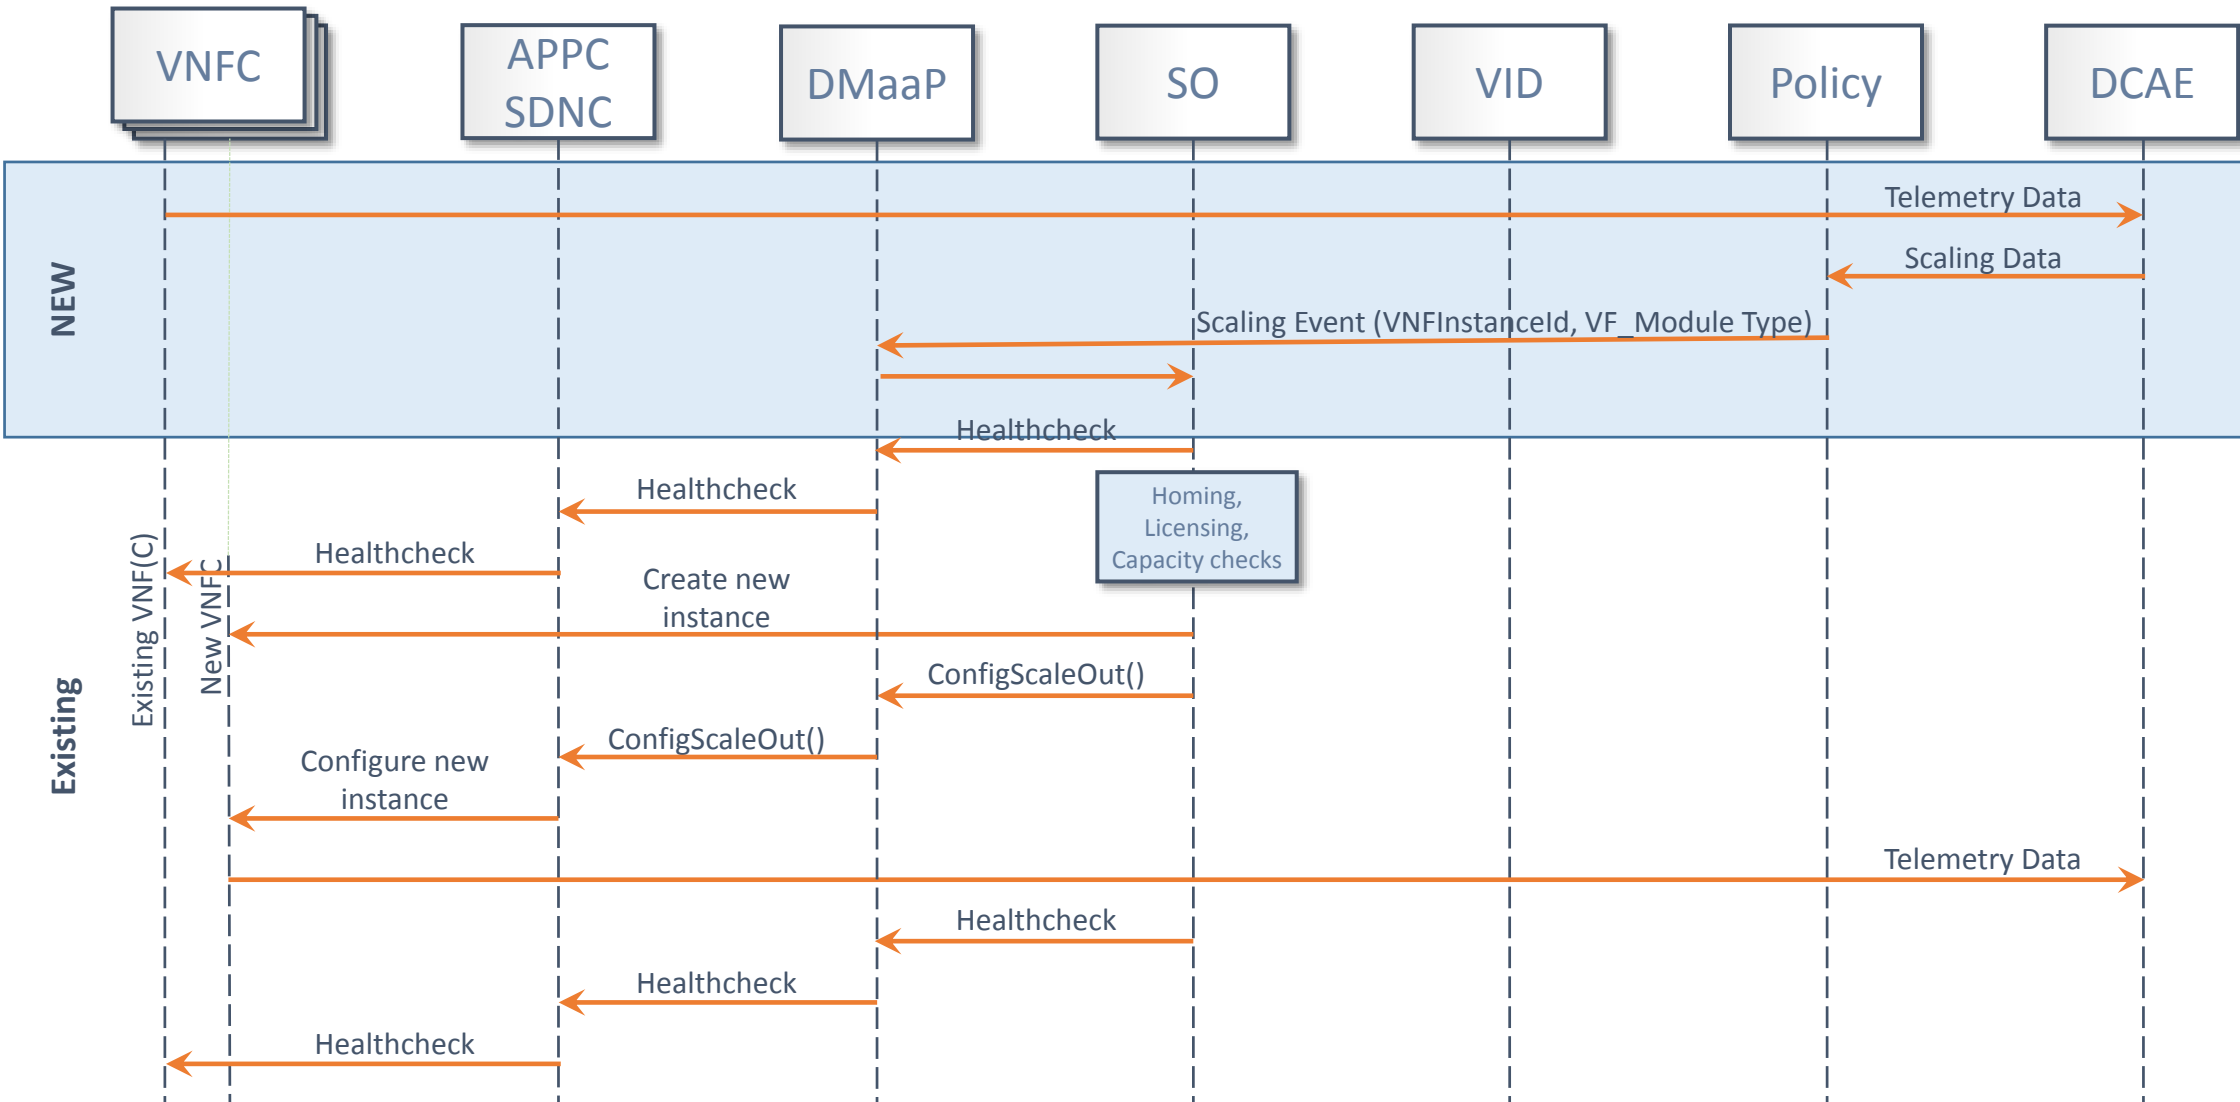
VNFC

APPC SDNC

DMaaP

SO

VID

Policy

DCAE

NEW

Telemetry Data

Scaling Data

Scaling Event (VNFInstanceId, VF_Module Type)

Healthcheck

Healthcheck

Homing, Licensing, Capacity checks

Existing VNF(C)

New VNFC

Healthcheck

Create new instance

ConfigScaleOut()

Existing

ConfigScaleOut()

Configure new instance

Telemetry Data

Healthcheck

Healthcheck

Healthcheck